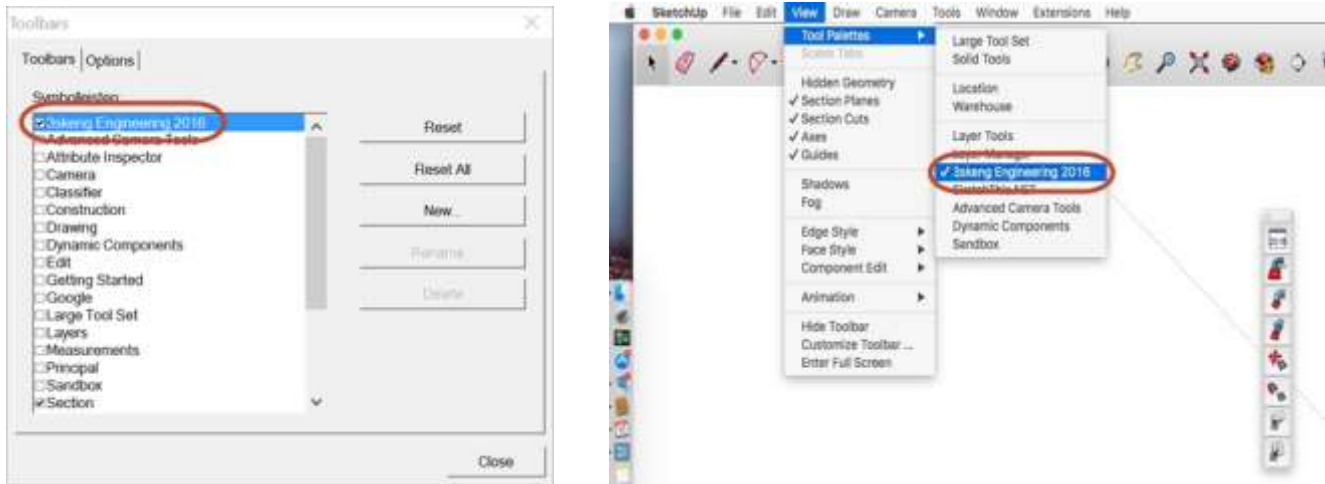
Toolbars

Toolbars | Options

Symbolleisten

☑3skeng Engineering 2016
☐Advanced Camera Tools
☐Attribute Inspector
☐Camera
☐Classifier
☐Construction
☐Drawing
☐Dynamic Components
☐Edit
☐Getting Started
☐Google
☐Large Tool Set
☐Layers
☐Measurements
☐Principal
☐Sandbox
☑Section

Reset

Reset All

New...

Rename

Delete

Close

SketchUp File Edit View Draw Camera Tools Window Extensions Help

Tool Palettes
Scale Tabs
Hidden Geometry
✓ Section Planes
✓ Section Cuts
✓ Axes
✓ Guides
Shadows
Fog
Edge Style
Face Style
Component Edit
Animation
Hide Toolbar
Customize Toolbar ...
Enter Full Screen

Large Tool Set
Solid Tools
Location
Warehouse
Layer Tools
Layer Manager
✓ 3skeng Engineering 2016
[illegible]
Advanced Camera Tools
Dynamic Components
Sandbox